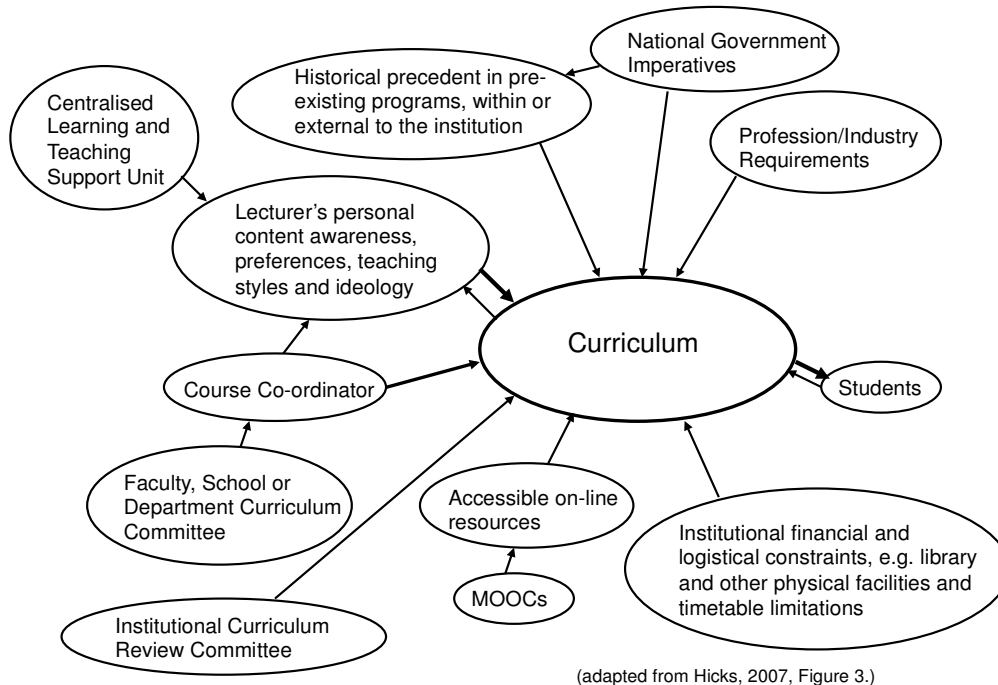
National Government Imperatives

Historical precedent in pre-existing programs, within or external to the institution

Centralised Learning and Teaching Support Unit

Profession/Industry Requirements

Lecturer's personal content awareness, preferences, teaching styles and ideology

Curriculum

Course Co-ordinator

Students

Faculty, School or Department Curriculum Committee

Accessible on-line resources

Institutional financial and logistical constraints, e.g. library and other physical facilities and timetable limitations

MOOCs

Institutional Curriculum Review Committee

(adapted from Hicks, 2007, Figure 3.)